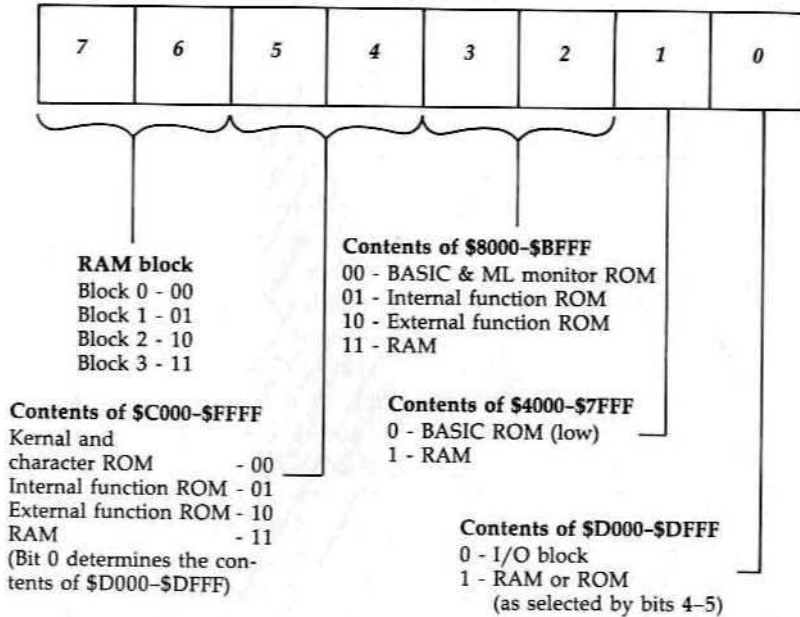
| 7 | 6 | 5 | 4 | 3 | 2 | 1 | 0 |
|---|---|---|---|---|---|---|---|

**RAM block**
Block 0 - 00
Block 1 - 01
Block 2 - 10
Block 3 - 11

**Contents of \$8000–\$BFFF**
00 - BASIC & ML monitor ROM
01 - Internal function ROM
10 - External function ROM
11 - RAM

**Contents of \$C000–\$FFFF**
Kernal and character ROM - 00
Internal function ROM - 01
External function ROM - 10
RAM - 11
(Bit 0 determines the contents of \$D000–\$DFFF)

**Contents of \$4000–\$7FFF**
0 - BASIC ROM (low)
1 - RAM

**Contents of \$D000–\$DFFF**
0 - I/O block
1 - RAM or ROM
(as selected by bits 4–5)